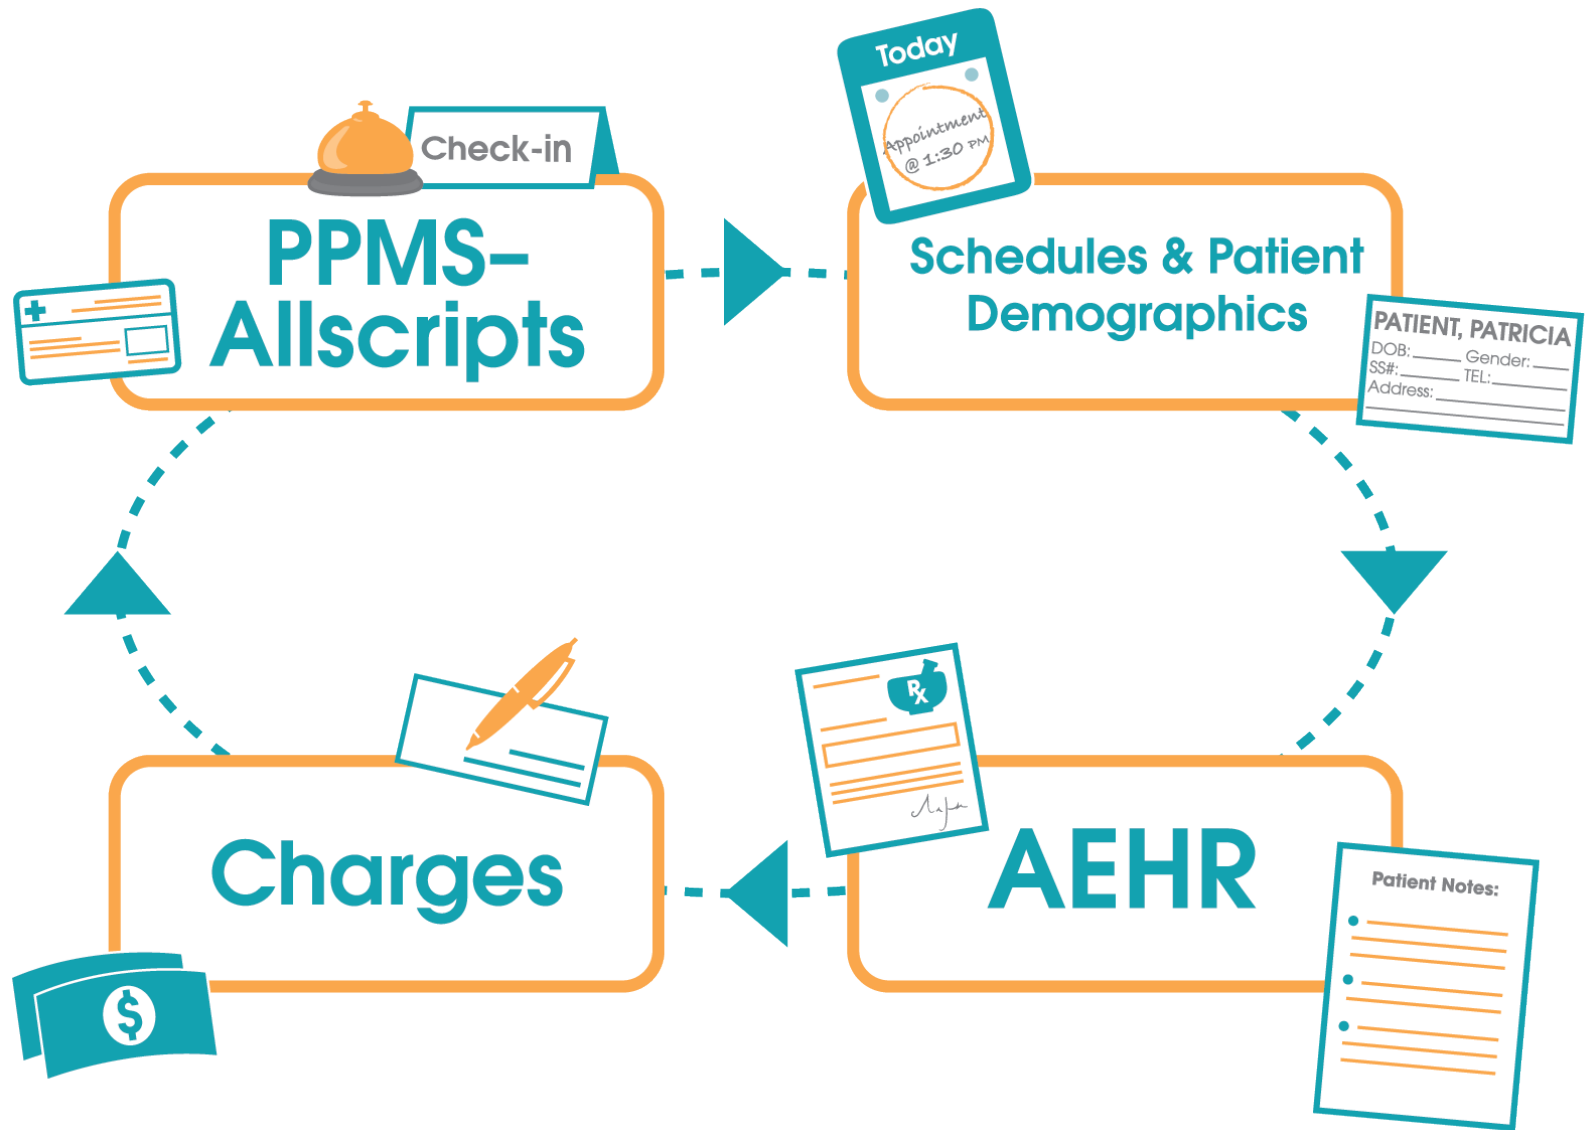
Check-in

PPMS–Allscripts

Today

Appointment @ 1:30 PM

Schedules & Patient Demographics

PATIENT, PATRICIA
DOB:_____ Gender:_____
SS#:_____ TEL:_____
Address:_____

Rx

AEHR

Patient Notes:

Charges

$